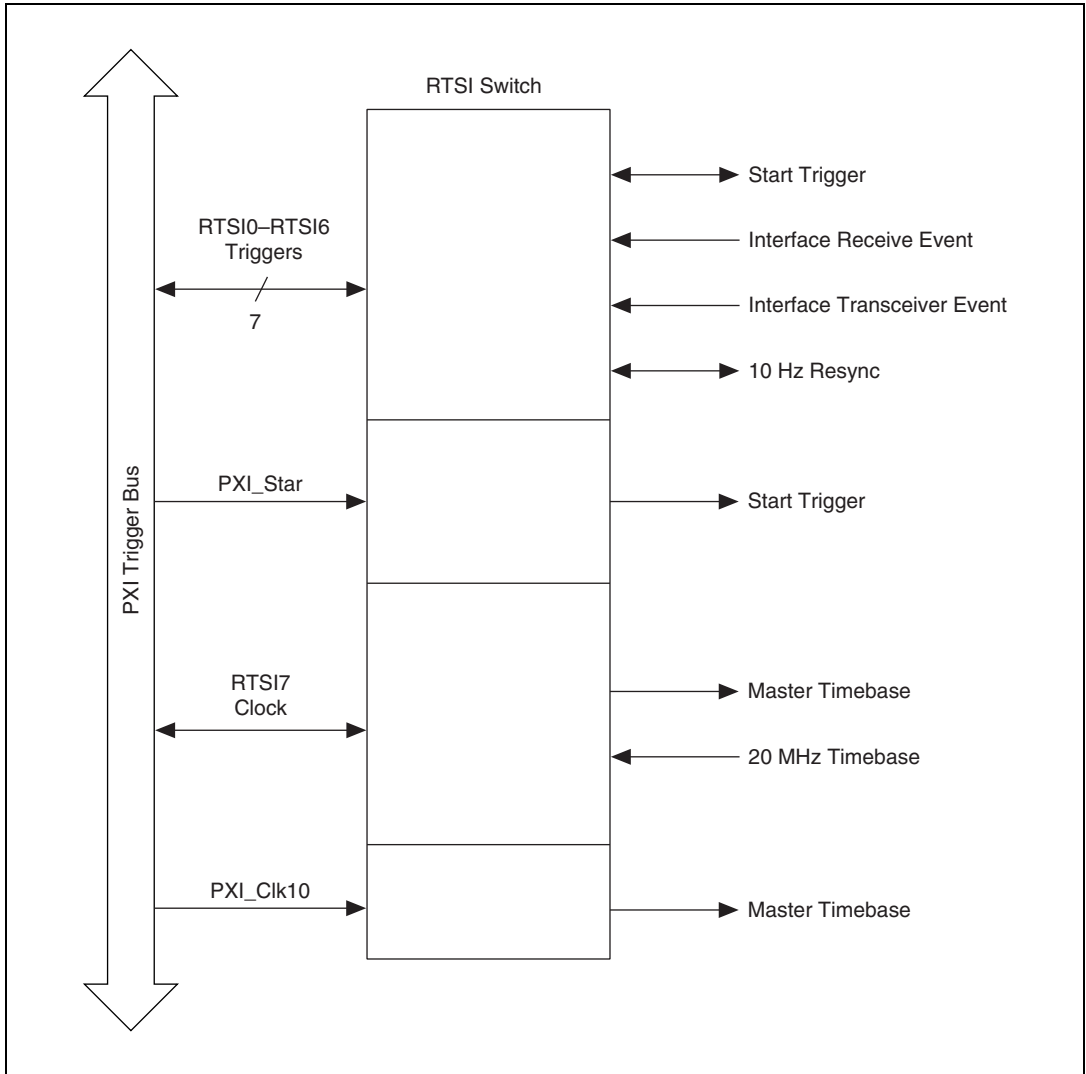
PXI Trigger Bus

RTSI Switch

RTSI0–RTSI6
Triggers

7

Start Trigger

Interface Receive Event

Interface Transceiver Event

10 Hz Resync

PXI_Star

Start Trigger

RTSI7
Clock

Master Timebase

20 MHz Timebase

PXI_Clk10

Master Timebase